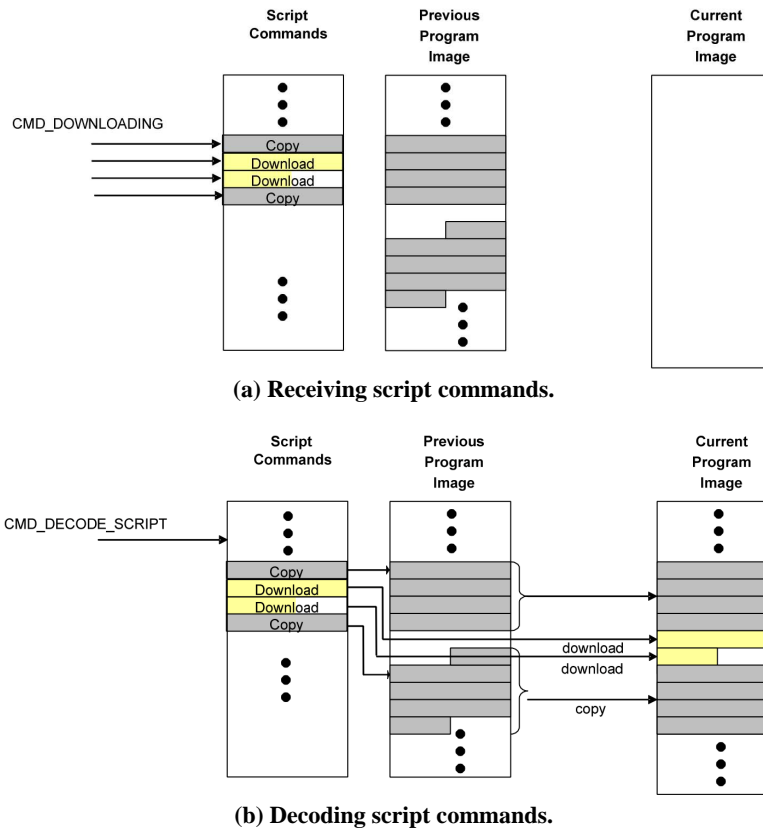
Script Commands

Previous Program Image

Current Program Image

CMD_DOWNLOADING

Copy

Download

Download

Copy

(a) Receiving script commands.

Script Commands

Previous Program Image

Current Program Image

CMD_DECODE_SCRIPT

Copy

Download

Download

Copy

download

download

copy

(b) Decoding script commands.